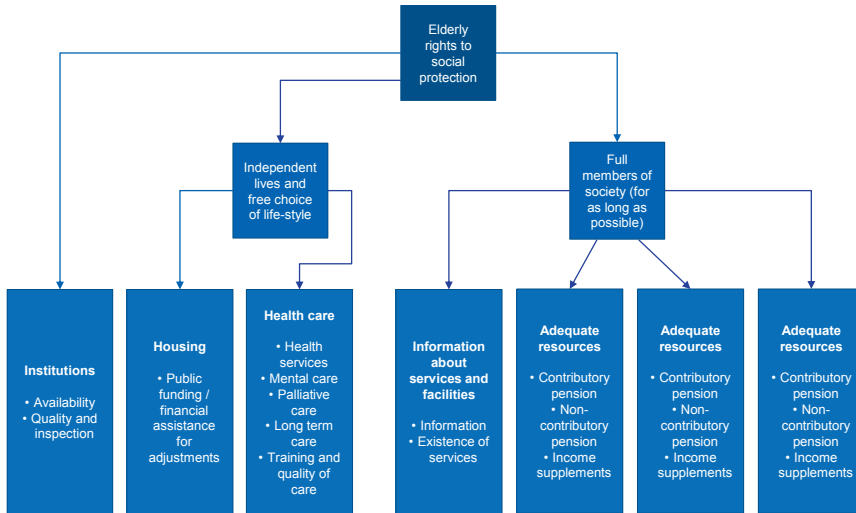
Elderly rights to social protection

Independent lives and free choice of life-style

Full members of society (for as long as possible)

Institutions

• Availability
• Quality and inspection

Housing

• Public funding / financial assistance for adjustments

Health care

• Health services
• Mental care
• Palliative care
• Long term care
• Training and quality of care

Information about services and facilities

• Information
• Existence of services

Adequate resources

• Contributory pension
• Non-contributory pension
• Income supplements

Adequate resources

• Contributory pension
• Non-contributory pension
• Income supplements

Adequate resources

• Contributory pension
• Non-contributory pension
• Income supplements